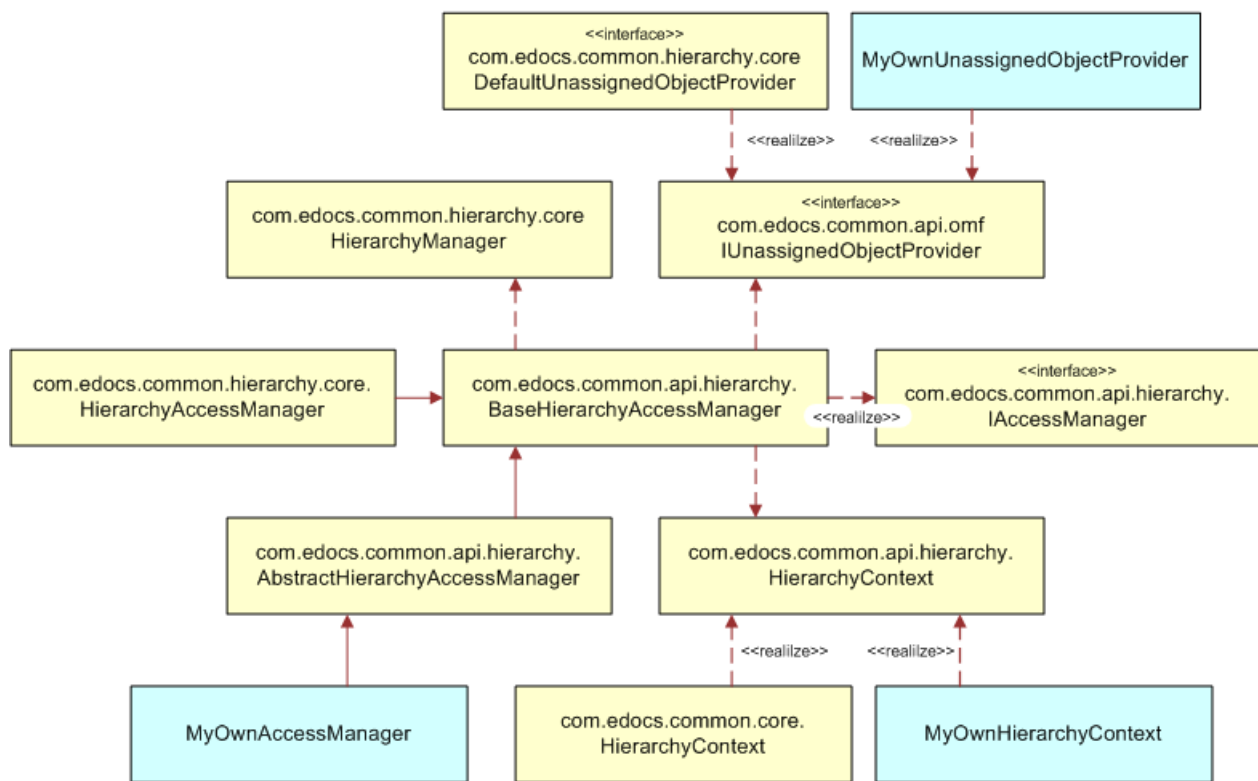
<<interface>>
com.edocs.common.hierarchy.core
DefaultUnassignedObjectProvider

MyOwnUnassignedObjectProvider

<<realilze>>

<<realilze>>

com.edocs.common.hierarchy.core
HierarchyManager

<<interface>>
com.edocs.common.api.omf
IUnassignedObjectProvider

com.edocs.common.hierarchy.core.
HierarchyAccessManager

com.edocs.common.api.hierarchy.
BaseHierarchyAccessManager

<<realilze>>

<<interface>>
com.edocs.common.api.hierarchy.
IAccessManager

com.edocs.common.api.hierarchy.
AbstractHierarchyAccessManager

com.edocs.common.api.hierarchy.
HierarchyContext

<<realilze>>

<<realilze>>

MyOwnAccessManager

com.edocs.common.core.
HierarchyContext

MyOwnHierarchyContext